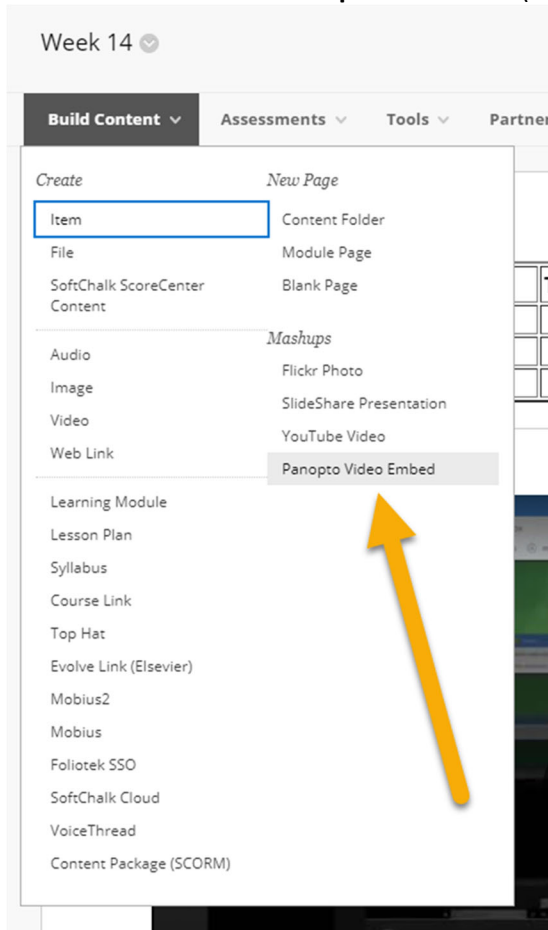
Week 14

Build Content
Assessments
Tools
Partner

Create
Item
File
SoftChalk ScoreCenter Content

Audio
Image
Video
Web Link

Learning Module
Lesson Plan
Syllabus
Course Link
Top Hat
Evolve Link (Elsevier)
Mobius2
Mobius
Foliotek SSO
SoftChalk Cloud
VoiceThread
Content Package (SCORM)

New Page
Content Folder
Module Page
Blank Page

Mashups
Flickr Photo
SlideShare Presentation
YouTube Video
Panopto Video Embed